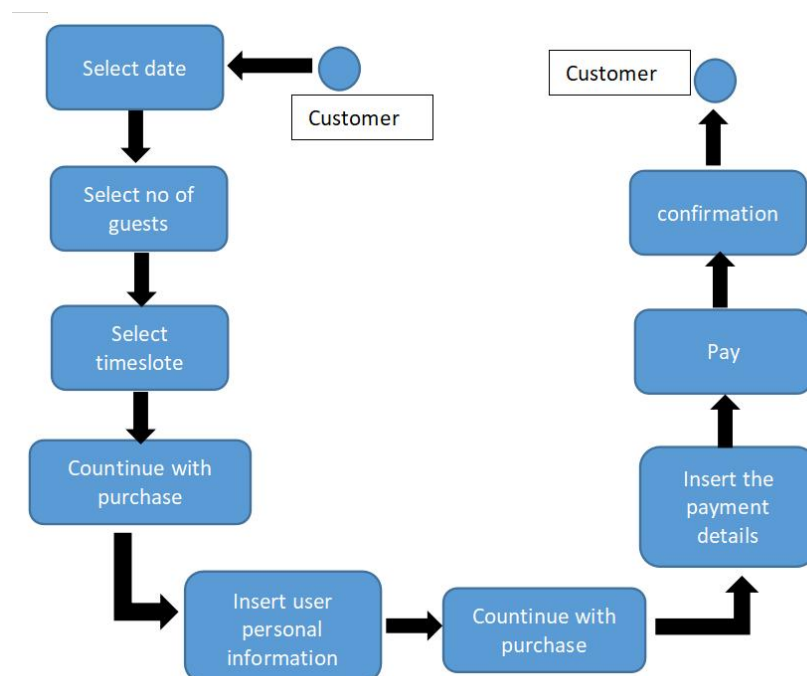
Select date

Customer

Select no of guests

Select timeslote

Countinue with purchase

Insert user personal information

Countinue with purchase

Insert the payment details

Pay

confirmation

Customer